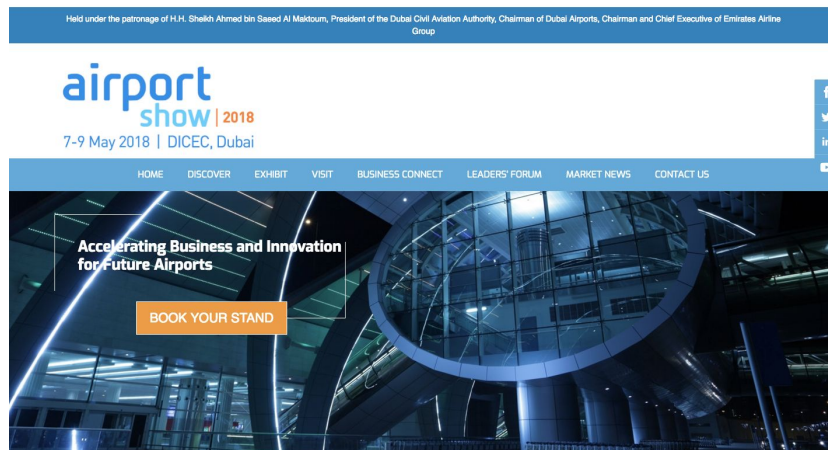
Held under the patronage of H.H. Sheikh Ahmed bin Saeed Al Maktoum, President of the Dubai Civil Aviation Authority, Chairman of Dubai Airports, Chairman and Chief Executive of Emirates Airline Group

airport show | 2018
7-9 May 2018 | DICEC, Dubai

HOME DISCOVER EXHIBIT VISIT BUSINESS CONNECT LEADERS' FORUM MARKET NEWS CONTACT US

Accelerating Business and Innovation for Future Airports

BOOK YOUR STAND